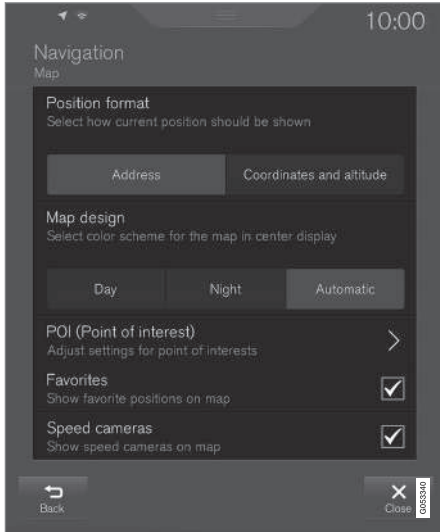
10:00

Navigation
Map

Position format
Select how current position should be shown

Address
Coordinates and altitude

Map design
Select color scheme for the map in center display

Day
Night
Automatic

POI (Point of interest)
Adjust settings for point of interests

Favorites
Show favorite positions on map

Speed cameras
Show speed cameras on map

Back
Close

G053340